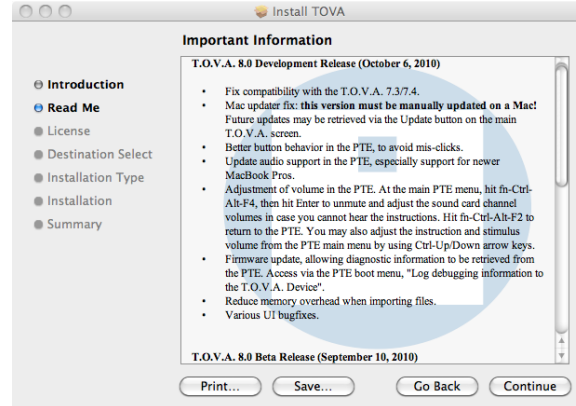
Install TOVA

Important Information

Introduction
Read Me
License
Destination Select
Installation Type
Installation
Summary

T.O.V.A. 8.0 Development Release (October 6, 2010)

- Fix compatibility with the T.O.V.A. 7.3/7.4.
- Mac updater fix: this version must be manually updated on a Mac! Future updates may be retrieved via the Update button on the main T.O.V.A. screen.
- Better button behavior in the PTE, to avoid mis-clicks.
- Update audio support in the PTE, especially support for newer MacBook Pros.
- Adjustment of volume in the PTE. At the main PTE menu, hit fn-Ctrl-Alt-F4, then hit Enter to unmute and adjust the sound card channel volumes in case you cannot hear the instructions. Hit fn-Ctrl-Alt-F2 to return to the PTE. You may also adjust the instruction and stimulus volume from the PTE main menu by using Ctrl-Up/Down arrow keys.
- Firmware update, allowing diagnostic information to be retrieved from the PTE. Access via the PTE boot menu, "Log debugging information to the T.O.V.A. Device".
- Reduce memory overhead when importing files.
- Various UI bugfixes.

T.O.V.A. 8.0 Beta Release (September 10, 2010)

Print... Save... Go Back Continue